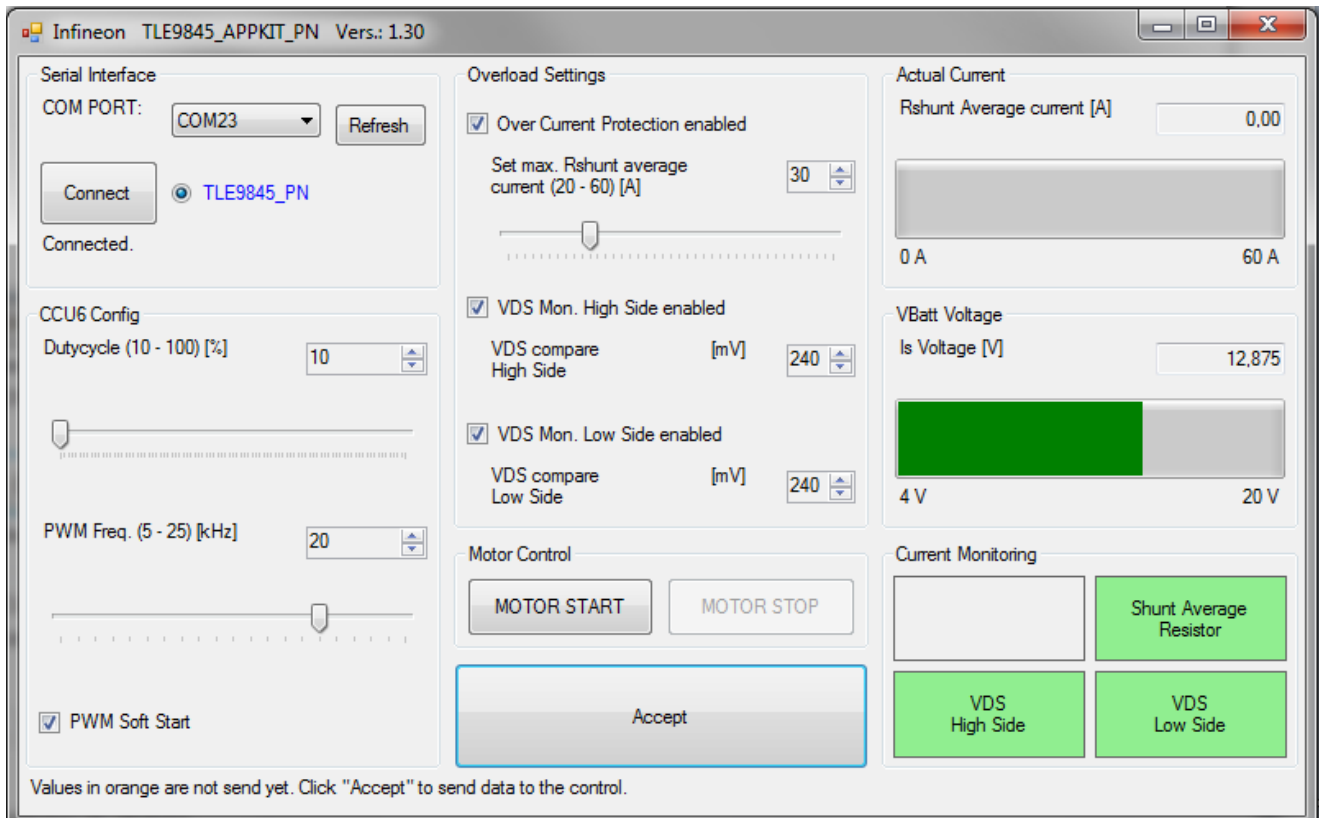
Infineon TLE9845_APPKIT_PN Vers.: 1.30

Serial Interface
COM PORT: COM23 Refresh
Connect
TLE9845_PN
Connected.

CCU6 Config
Dutycycle (10 - 100) [%] 10

PWM Freq. (5 - 25) [kHz] 20

PWM Soft Start

Overload Settings
Over Current Protection enabled
Set max. Rshunt average current (20 - 60) [A] 30

VDS Mon. High Side enabled
VDS compare High Side [mV] 240

VDS Mon. Low Side enabled
VDS compare Low Side [mV] 240

Motor Control
MOTOR START
MOTOR STOP

Accept

Actual Current
Rshunt Average current [A] 0,00
0 A 60 A

VBatt Voltage
Is Voltage [V] 12,875
4 V 20 V

Current Monitoring
Shunt Average Resistor
VDS High Side
VDS Low Side

Values in orange are not send yet. Click "Accept" to send data to the control.